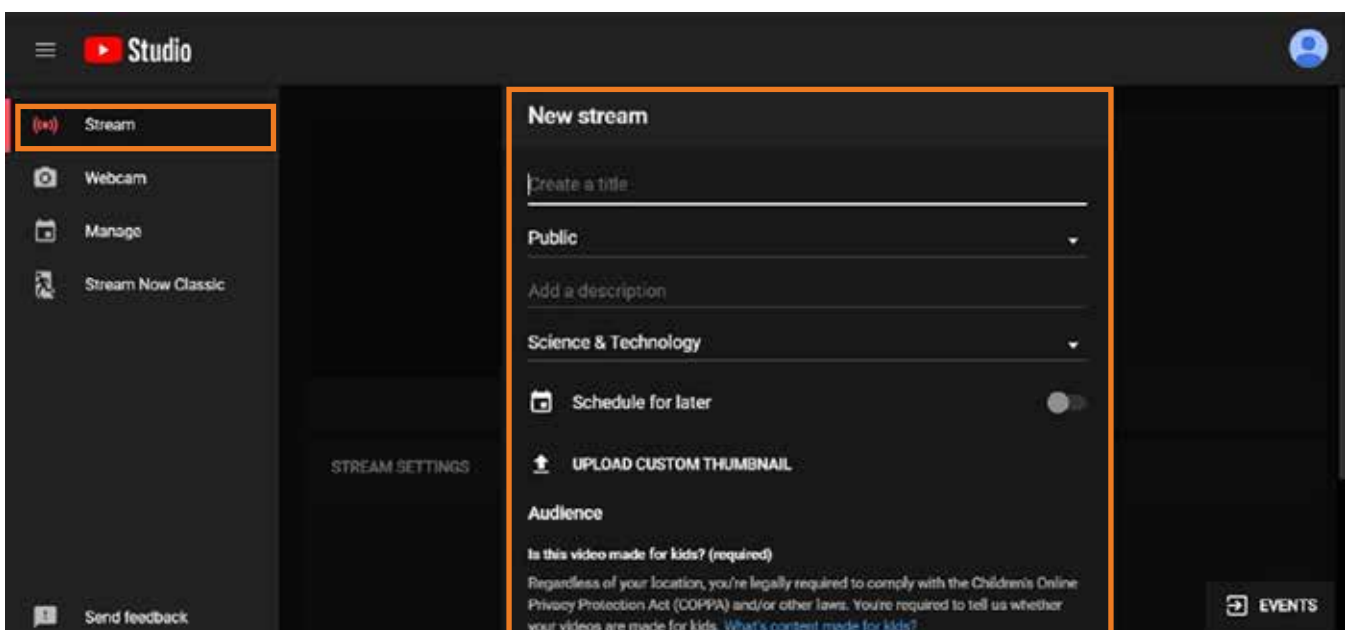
Studio

Stream

Webcam

Manage

Stream Now Classic

Send feedback

STREAM SETTINGS

New stream

Create a title

Public

Add a description

Science & Technology

Schedule for later

UPLOAD CUSTOM THUMBNAIL

Audience

Is this video made for kids? (required)

Regardless of your location, you're legally required to comply with the Children's Online Privacy Protection Act (COPPA) and/or other laws. You're required to tell us whether your videos are made for kids. What's content made for kids?

EVENTS